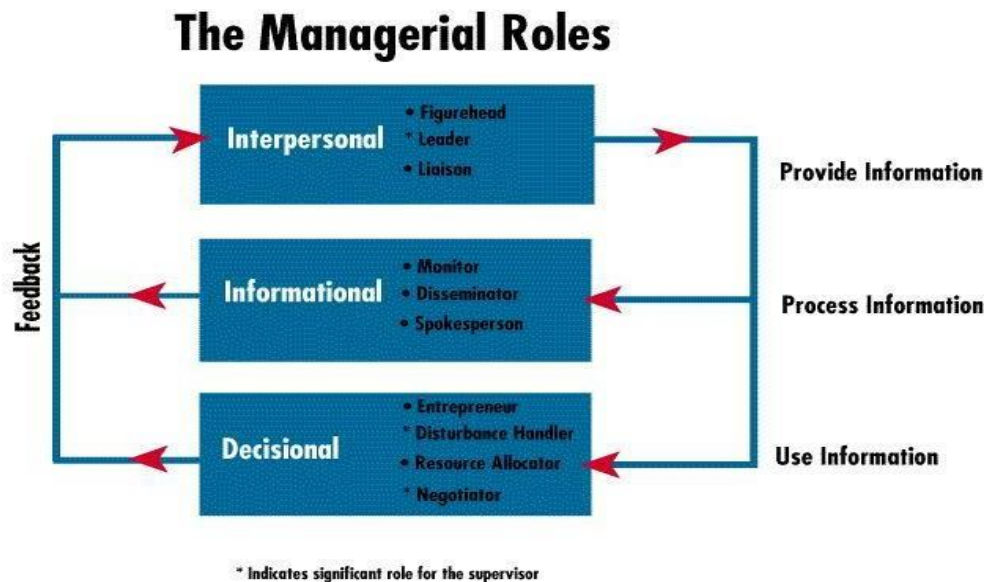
The Managerial Roles

Feedback

Interpersonal
• Figurehead
* Leader
• Liaison

Provide Information

Informational
• Monitor
• Disseminator
• Spokesperson

Process Information

Decisional
• Entrepreneur
* Disturbance Handler
• Resource Allocator
* Negotiator

Use Information

* Indicates significant role for the supervisor